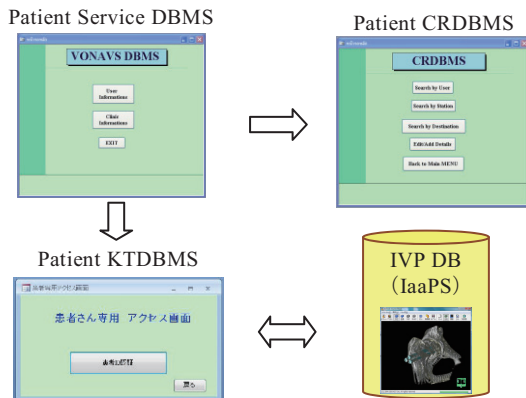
Patient Service DBMS

VONAVS DBMS

User Informations

Chair Informations

EXIT

Patient CRDBMS

CRDBMS

Search by User

Search by Station

Search by Destination

Edit/Add Details

Back to Main MENU

Patient KTDBMS

患者さん専用 アクセス画面

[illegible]

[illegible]

IVP DB
（IaaPS）